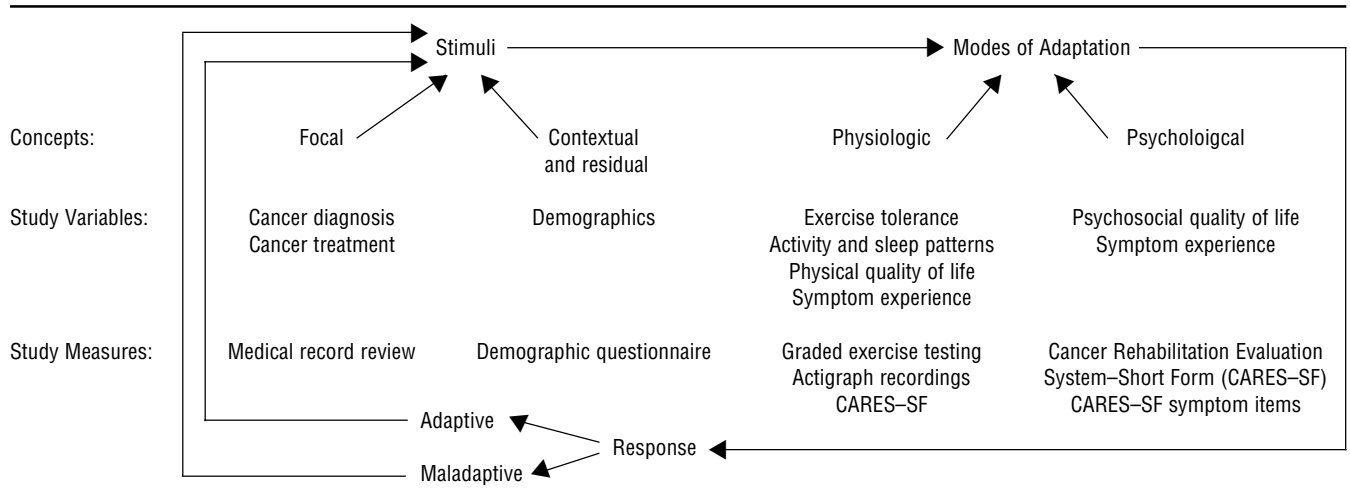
Stimuli

Modes of Adaptation

Concepts:

Focal

Contextual and residual

Physiologic

Psycholoigcal

Study Variables:

Cancer diagnosis
Cancer treatment

Demographics

Exercise tolerance
Activity and sleep patterns
Physical quality of life
Symptom experience

Psychosocial quality of life
Symptom experience

Study Measures:

Medical record review

Demographic questionnaire

Graded exercise testing
Actigraph recordings
CARES–SF

Cancer Rehabilitation Evaluation System–Short Form (CARES–SF)
CARES–SF symptom items

Adaptive

Response

Maladaptive